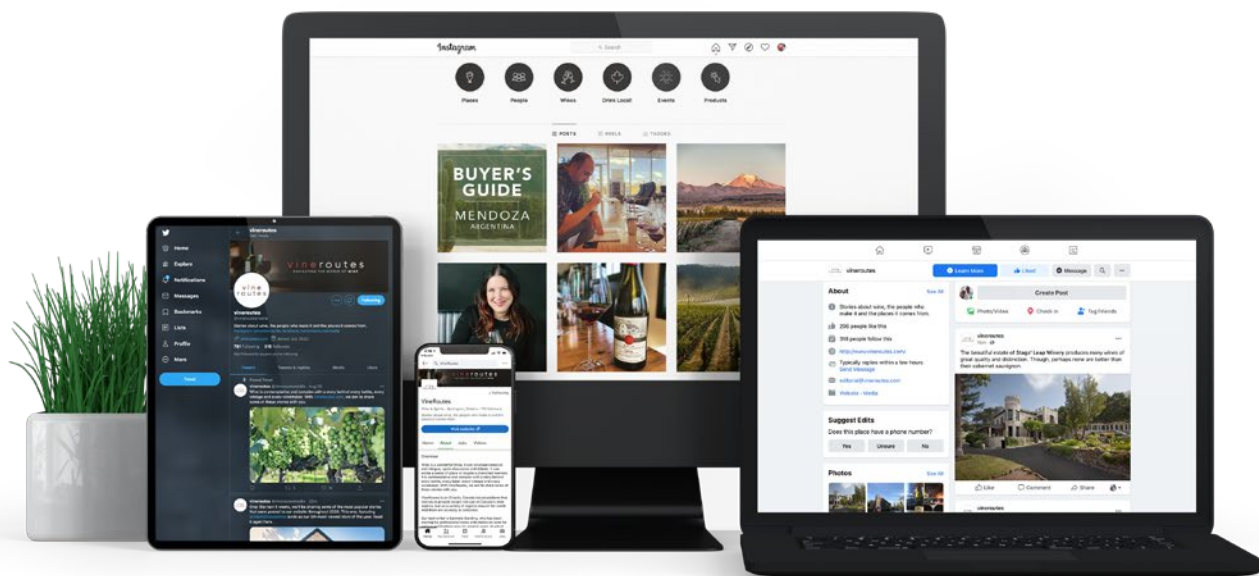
Instagram

Places People Wines Drink Local! Events Products

POSTS REELS TAGGED

BUYER'S GUIDE
MENDOZA
ARGENTINA

Home
Explore
Notifications
Messages
Bookmarks
Lists
Profile
More
Tweet

vineroutes

vineroutes

Following

vineroutes

VineRoutes

Visit website

About

Stories about wine, the people who make it and the places it comes from.

206 people like this

319 people follow this

http://www.vineroutes.com/

Typically replies within a few hours
Send Message

editorial@vineroutes.com

Website · Media

Suggest Edits
Does this place have a phone number?

Yes Unsure No

Photos See All

Learn More Liked Message

Create Post

Photo/Video Check in Tag Friends

vineroutes

The beautiful estate of Stags' Leap Winery produces many wines of great quality and distinction. Though, perhaps none are better than their cabernet sauvignon.

Like Comment Share

vineroutes